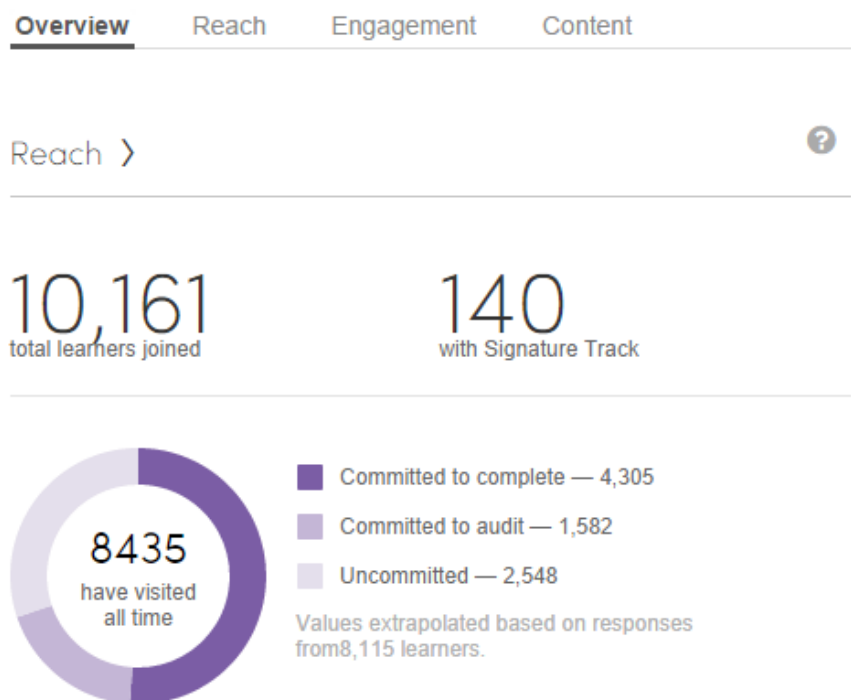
Overview Reach Engagement Content

Reach ›

?

10,161
total learners joined

140
with Signature Track

8435
have visited all time

Committed to complete — 4,305

Committed to audit — 1,582

Uncommitted — 2,548

Values extrapolated based on responses from8,115 learners.